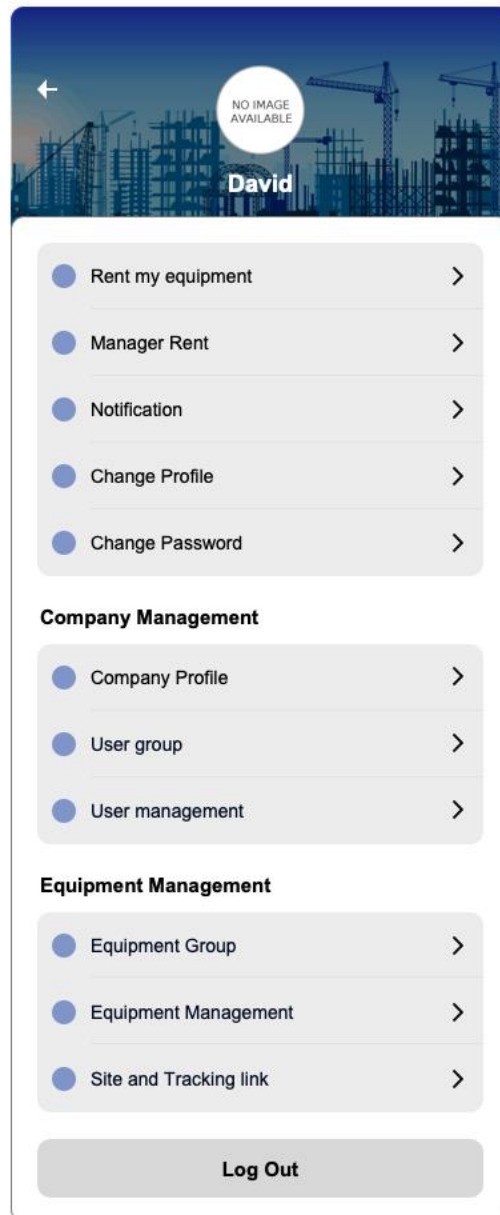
NO IMAGE AVAILABLE

David

Rent my equipment

Manager Rent

Notification

Change Profile

Change Password

Company Management

Company Profile

User group

User management

Equipment Management

Equipment Group

Equipment Management

Site and Tracking link

Log Out